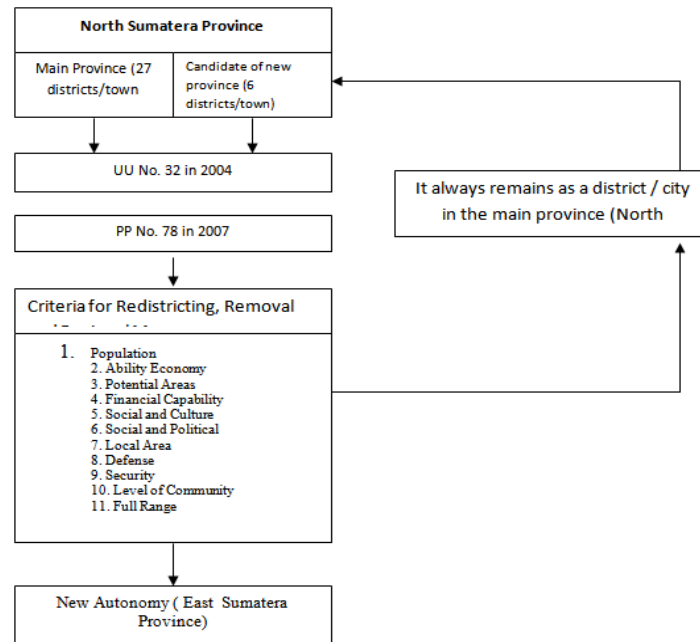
North Sumatera Province

Main Province (27 districts/town

Candidate of new province (6 districts/town)

UU No. 32 in 2004

It always remains as a district / city in the main province (North

PP No. 78 in 2007

Criteria for Redistricting, Removal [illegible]

1. Population
2. Ability Economy
3. Potential Areas
4. Financial Capability
5. Social and Culture
6. Social and Political
7. Local Area
8. Defense
9. Security
10. Level of Community
11. Full Range

New Autonomy ( East Sumatera Province)